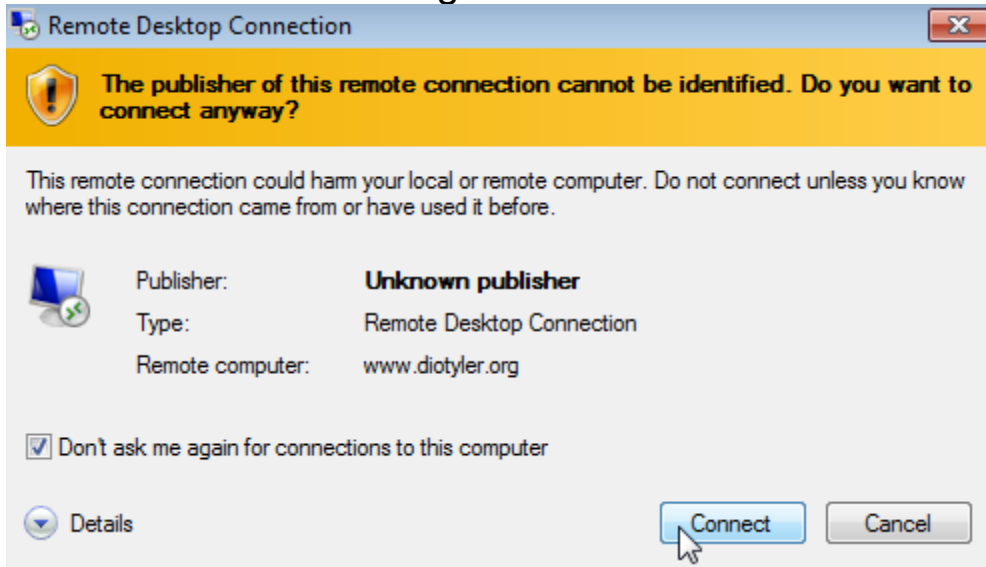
Remote Desktop Connection

The publisher of this remote connection cannot be identified. Do you want to connect anyway?

This remote connection could harm your local or remote computer. Do not connect unless you know where this connection came from or have used it before.

| Publisher: | Unknown publisher |
|---|---|
| Type: | Remote Desktop Connection |
| Remote computer: | www.diotyler.org |

Don't ask me again for connections to this computer

Details

Connect

Cancel